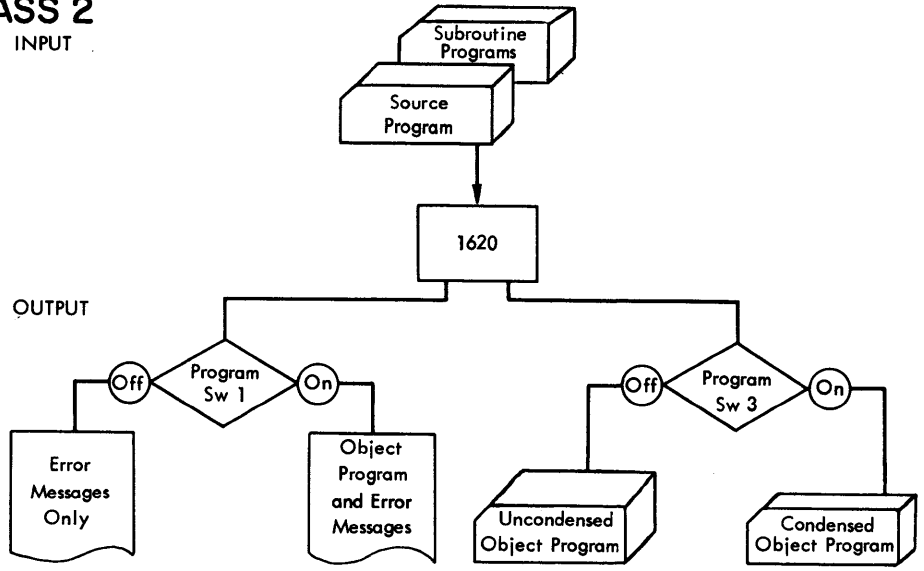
ASS 2
INPUT

Subroutine Programs

Source Program

1620

OUTPUT

Off

Program Sw 1

On

Off

Program Sw 3

On

Error Messages Only

Object Program and Error Messages

Uncondensed Object Program

Condensed Object Program